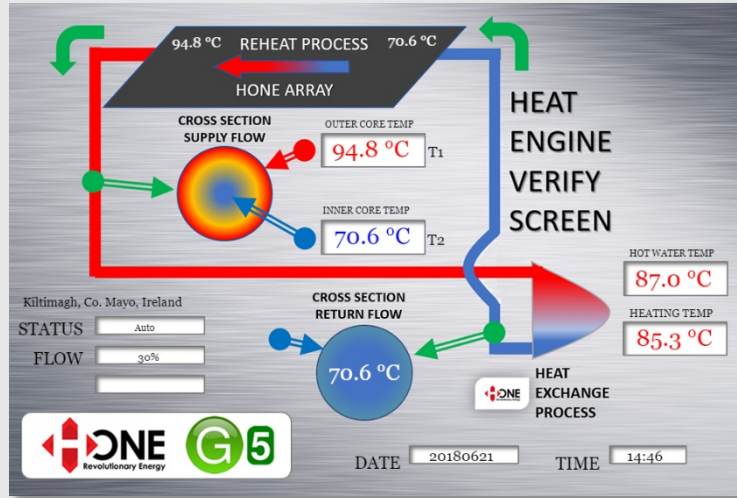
94.8 °C REHEAT PROCESS 70.6 °C

HONE ARRAY

HEAT ENGINE VERIFY SCREEN

CROSS SECTION SUPPLY FLOW

OUTER CORE TEMP

94.8 °C

T1

INNER CORE TEMP

70.6 °C

T2

HOT WATER TEMP

87.0 °C

HEATING TEMP

85.3 °C

Kiltimagh, Co. Mayo, Ireland

STATUS Auto

FLOW 30%

CROSS SECTION RETURN FLOW

70.6 °C

HONE

HEAT EXCHANGE PROCESS

HONE Revolutionary Energy

G5

DATE 20180621

TIME 14:46